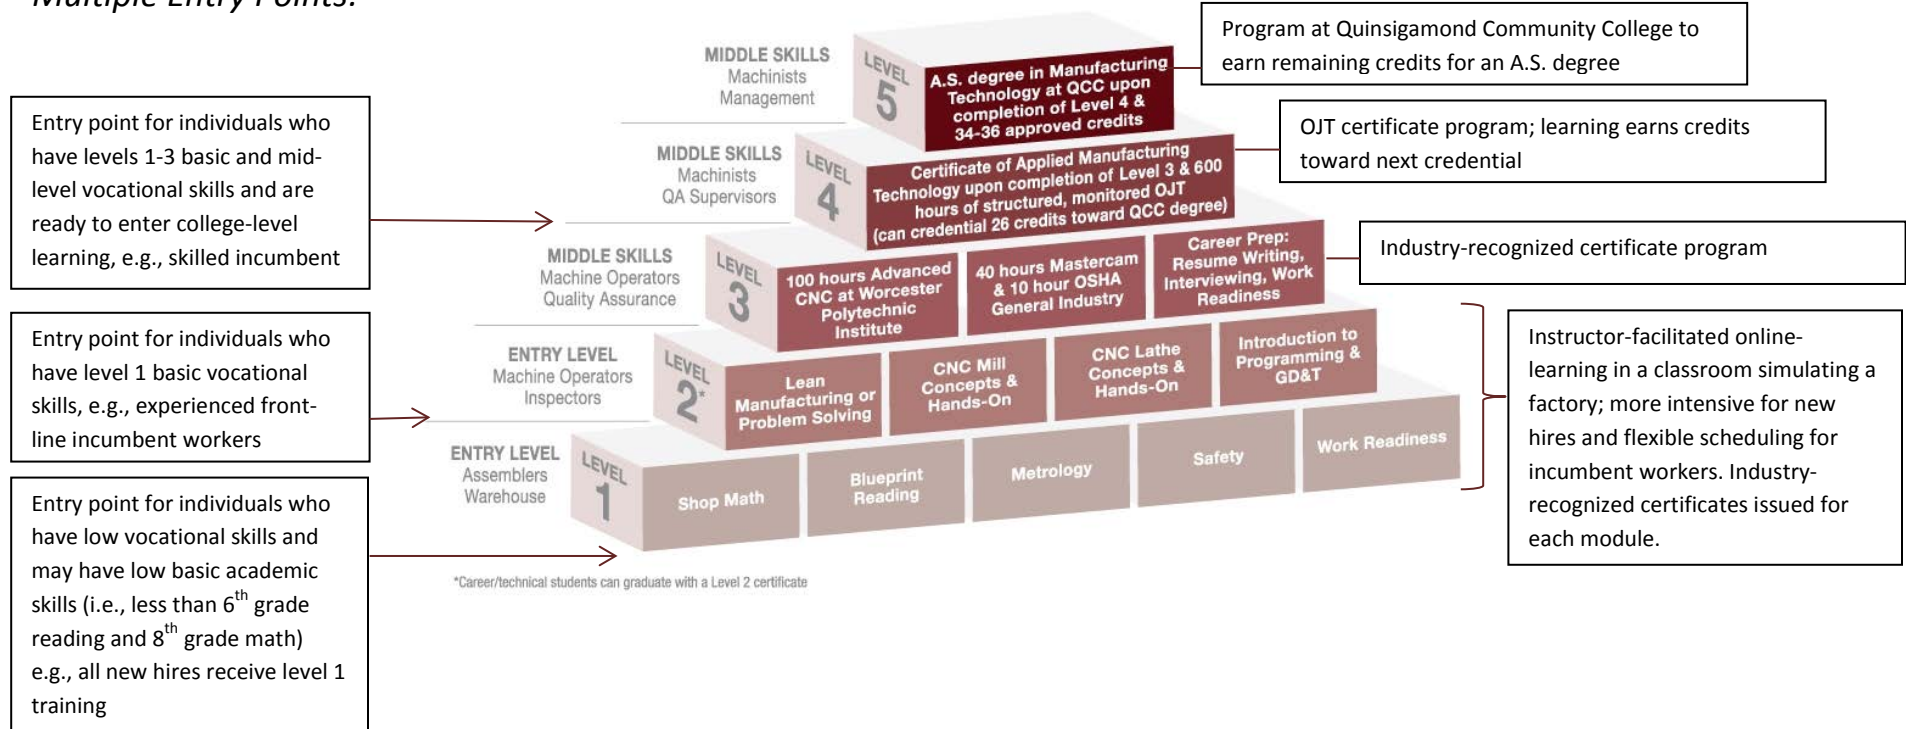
Multiple Entry Points:

Entry point for individuals who have levels 1-3 basic and mid-level vocational skills and are ready to enter college-level learning, e.g., skilled incumbent

Entry point for individuals who have level 1 basic vocational skills, e.g., experienced front-line incumbent workers

Entry point for individuals who have low vocational skills and may have low basic academic skills (i.e., less than 6$^{th}$ grade reading and 8$^{th}$ grade math) e.g., all new hires receive level 1 training

MIDDLE SKILLS
Machinists
Management

LEVEL 5

A.S. degree in Manufacturing Technology at QCC upon completion of Level 4 & 34-36 approved credits

MIDDLE SKILLS
Machinists
QA Supervisors

LEVEL 4

Certificate of Applied Manufacturing Technology upon completion of Level 3 & 600 hours of structured, monitored OJT (can credential 26 credits toward QCC degree)

MIDDLE SKILLS
Machine Operators
Quality Assurance

LEVEL 3

100 hours Advanced CNC at Worcester Polytechnic Institute

40 hours Mastercam & 10 hour OSHA General Industry

Career Prep: Resume Writing, Interviewing, Work Readiness

ENTRY LEVEL
Machine Operators
Inspectors

LEVEL 2*

Lean Manufacturing or Problem Solving

CNC Mill Concepts & Hands-On

CNC Lathe Concepts & Hands-On

Introduction to Programming & GD&T

ENTRY LEVEL
Assemblers
Warehouse

LEVEL 1

Shop Math

Blueprint Reading

Metrology

Safety

Work Readiness

*Career/technical students can graduate with a Level 2 certificate

Program at Quinsigamond Community College to earn remaining credits for an A.S. degree

OJT certificate program; learning earns credits toward next credential

Industry-recognized certificate program

Instructor-facilitated online-learning in a classroom simulating a factory; more intensive for new hires and flexible scheduling for incumbent workers. Industry-recognized certificates issued for each module.